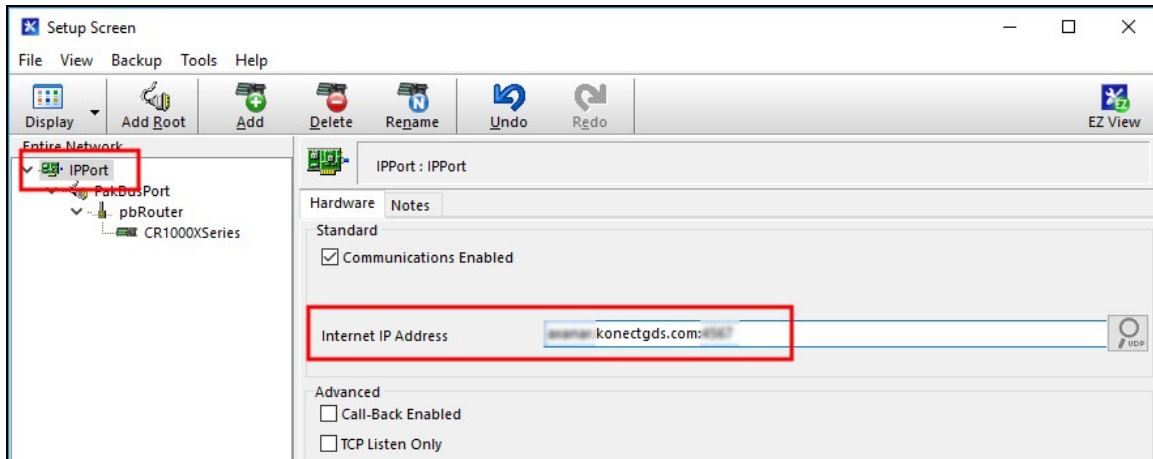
Setup Screen

File View Backup Tools Help

Display Add Root Add Delete Rename Undo Redo EZ View

Entire Network
IPPort
PakBusPort
pbRouter
CR1000XSeries

IPPort : IPPort

Hardware Notes

Standard
☑ Communications Enabled

Internet IP Address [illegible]konectgds.com:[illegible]

UDP

Advanced
☐ Call-Back Enabled
☐ TCP Listen Only